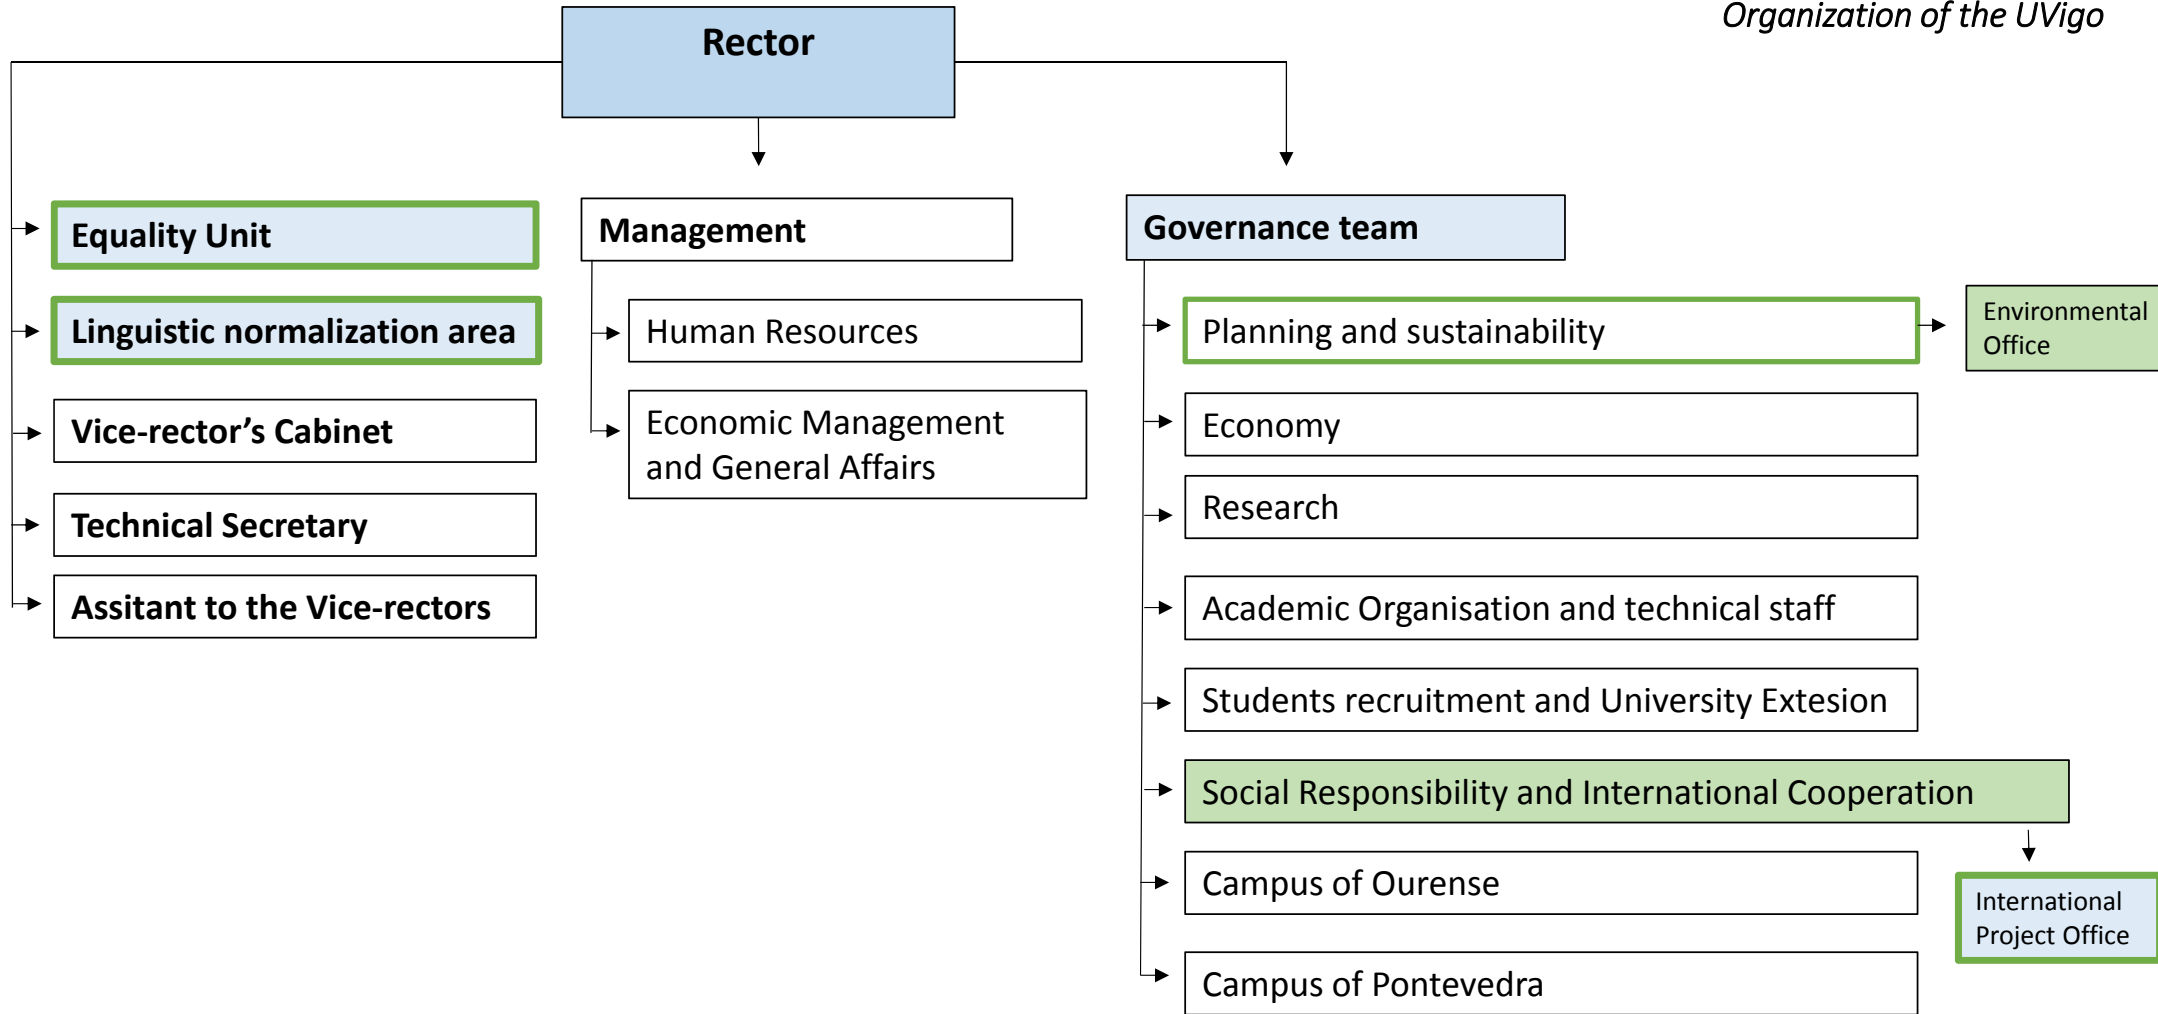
Organization of the UVigo

Rector

Equality Unit

Linguistic normalization area

Vice-rector's Cabinet

Technical Secretary

Assitant to the Vice-rectors

Management

Human Resources

Economic Management and General Affairs

Governance team

Planning and sustainability

Environmental Office

Economy

Research

Academic Organisation and technical staff

Students recruitment and University Extesion

Social Responsibility and International Cooperation

International Project Office

Campus of Ourense

Campus of Pontevedra